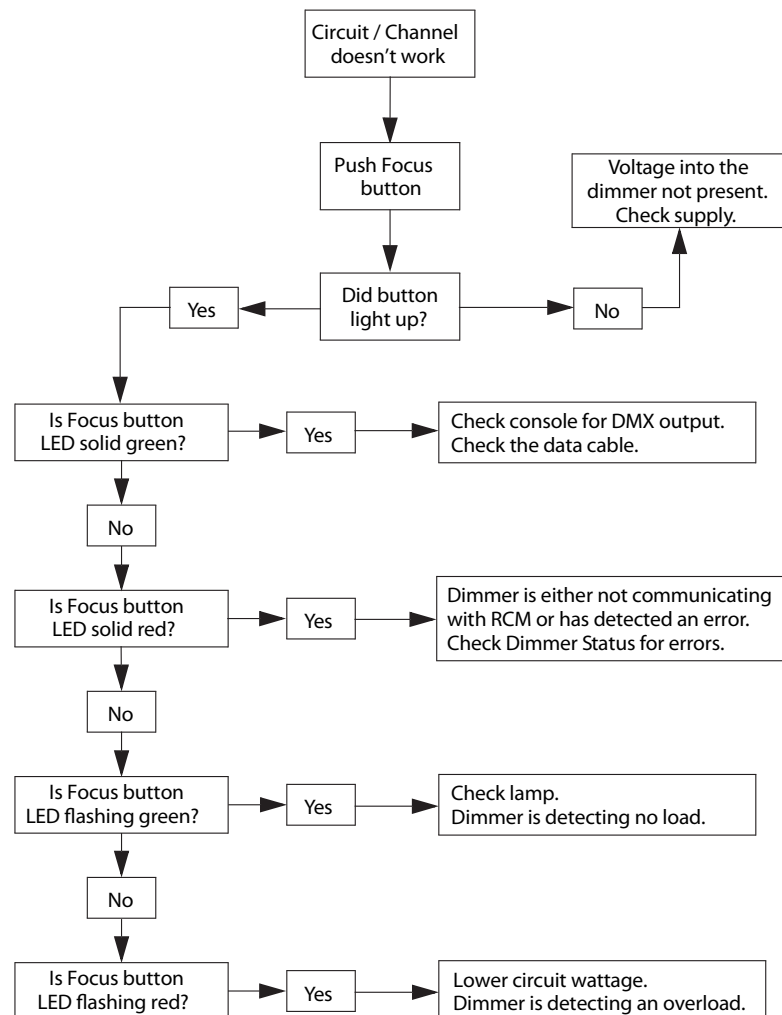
Circuit / Channel doesn't work

Push Focus button

Voltage into the dimmer not present. Check supply.

Yes

Did button light up?

No

Is Focus button LED solid green?

Yes

Check console for DMX output. Check the data cable.

No

Is Focus button LED solid red?

Yes

Dimmer is either not communicating with RCM or has detected an error. Check Dimmer Status for errors.

No

Is Focus button LED flashing green?

Yes

Check lamp. Dimmer is detecting no load.

No

Is Focus button LED flashing red?

Yes

Lower circuit wattage. Dimmer is detecting an overload.